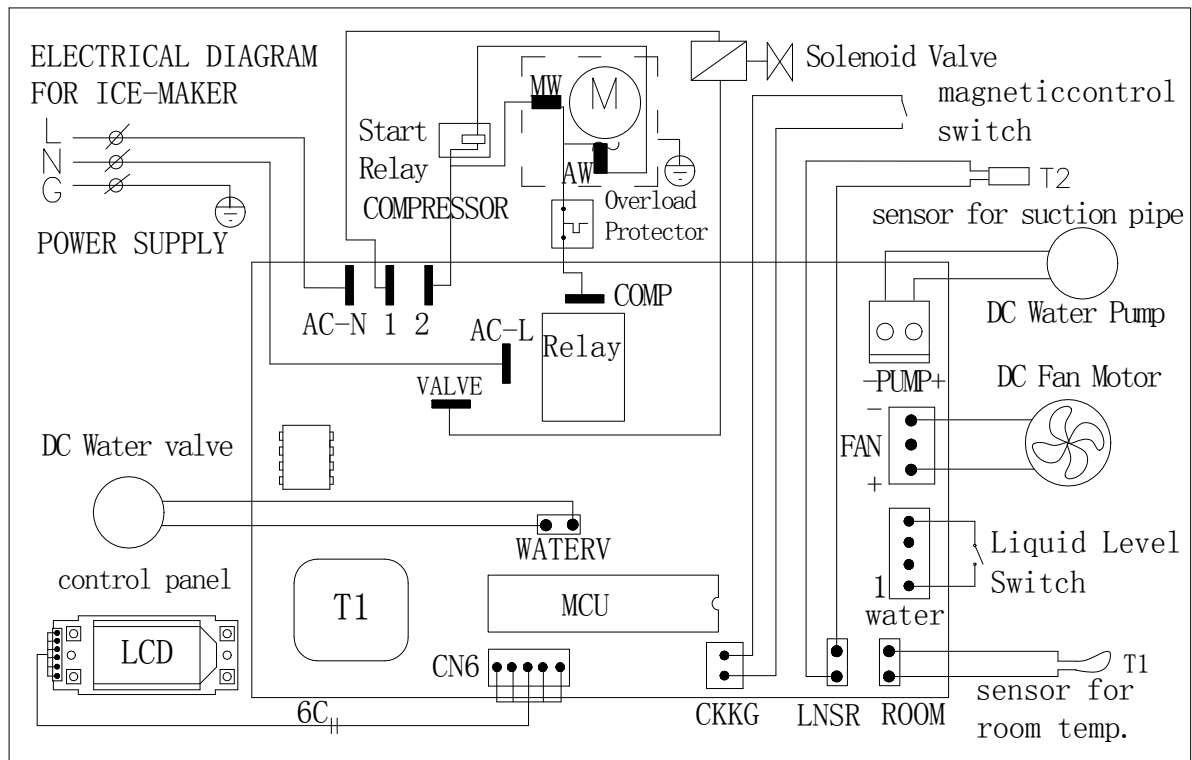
ELECTRICAL DIAGRAM FOR ICE-MAKER

L
N
G

POWER SUPPLY

Start Relay

COMPRESSOR

MW

M

AW

Overload Protector

Solenoid Valve

magneticcontrol switch

T2

sensor for suction pipe

AC-N 1 2

COMP

AC-L

Relay

VALVE

DC Water Pump

-PUMP+

DC Fan Motor

−

FAN

+

DC Water valve

WATERV

Liquid Level Switch

1

water

control panel

T1

MCU

LCD

CN6

6C

CKKG

LNSR

ROOM

T1

sensor for room temp.